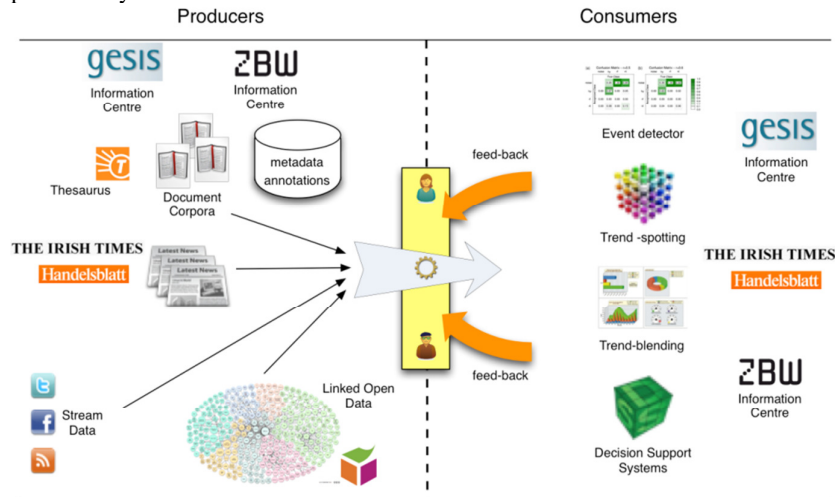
Producers

Consumers

gesis
Information Centre

ZBW
Information Centre

Thesaurus

Document Corpora

metadata annotations

THE IRISH TIMES
Handelsblatt

Latest News
Latest News
Latest News

Stream Data

Linked Open Data

feed-back

feed-back

Event detector

gesis
Information Centre

Trend -spotting

THE IRISH TIMES
Handelsblatt

Trend-blending

ZBW
Information Centre

Decision Support Systems